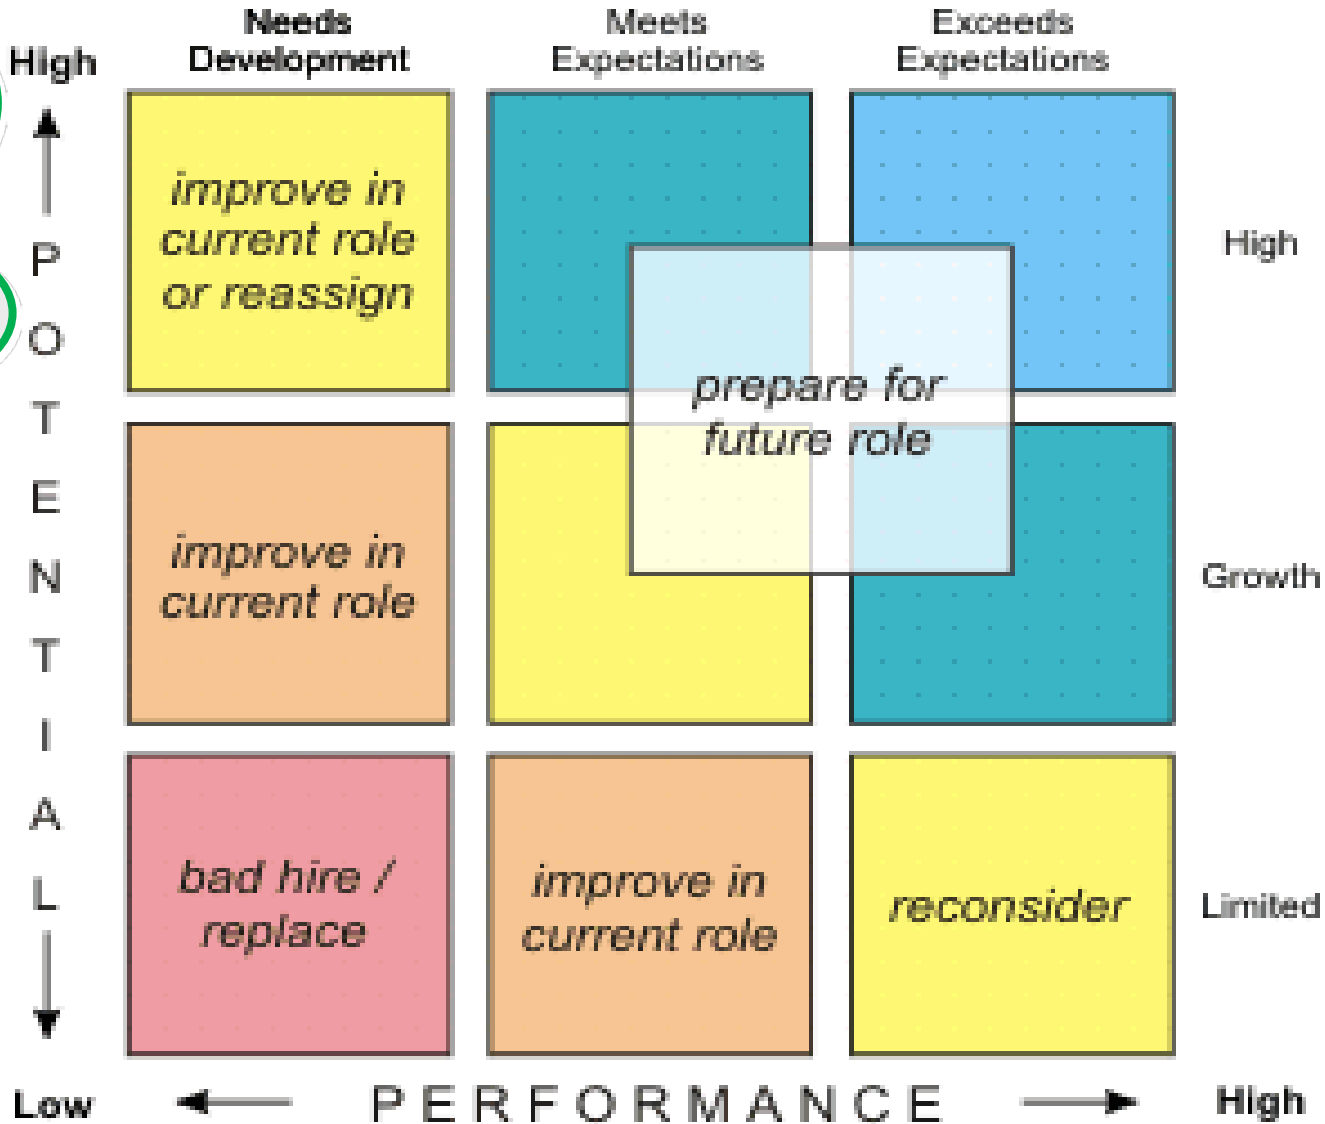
High

Needs Development

Meets Expectations

Exceeds Expectations

POTENTIAL

improve in current role or reassign

prepare for future role

High

improve in current role

Growth

bad hire / replace

improve in current role

reconsider

Limited

Low

PERFORMANCE

High